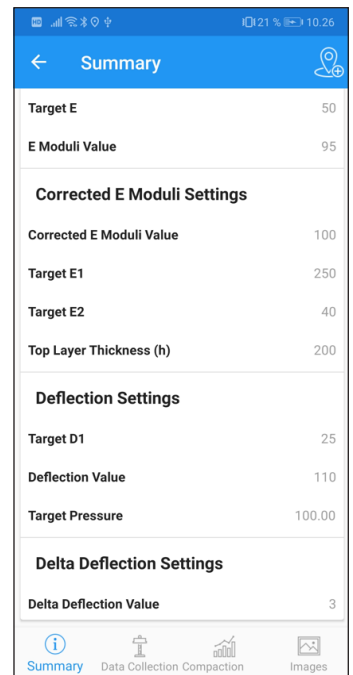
21 % 10.26

Summary

Target E 50

E Moduli Value 95

Corrected E Moduli Settings

Corrected E Moduli Value 100

Target E1 250

Target E2 40

Top Layer Thickness (h) 200

Deflection Settings

Target D1 25

Deflection Value 110

Target Pressure 100.00

Delta Deflection Settings

Delta Deflection Value 3

Summary Data Collection Compaction Images